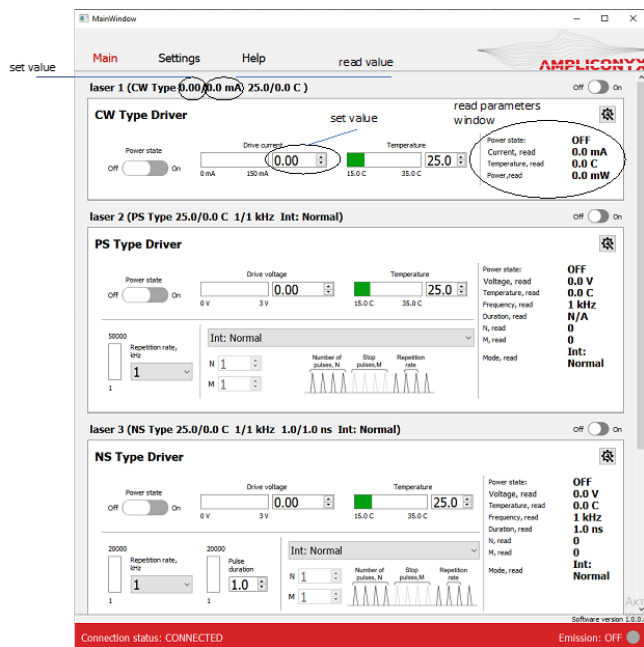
MainWindow

set value

Main Settings Help

read value

AMPLICONYX

laser 1 (CW Type 0.00/0.0 mA 25.0/0.0 C )

Off On

read parameters window

CW Type Driver

set value

Power state

Drive current

Temperature

Off On

0.00

25.0

0 mA 150 mA

15.0 C 35.0 C

Power state: OFF
Current, read 0.0 mA
Temperature, read 0.0 C
Power,read 0.0 mW

laser 2 (PS Type 25.0/0.0 C 1/1 kHz Int: Normal)

Off On

PS Type Driver

Power state

Drive voltage

Temperature

Off On

0.00

25.0

0 V 3 V

15.0 C 35.0 C

Power state: OFF
Voltage, read 0.0 V
Temperature, read 0.0 C
Frequency, read 1 kHz
Duration, read N/A
N, read 0
M, read 0
Mode, read Int: Normal

50000

Repetition rate, kHz

1

1

Int: Normal

N 1

M 1

Number of pulses, N

Stop pulses,M

Repetition rate

laser 3 (NS Type 25.0/0.0 C 1/1 kHz 1.0/1.0 ns Int: Normal)

Off On

NS Type Driver

Power state

Drive voltage

Temperature

Off On

0.00

25.0

0 V 3 V

15.0 C 35.0 C

Power state: OFF
Voltage, read 0.0 V
Temperature, read 0.0 C
Frequency, read 1 kHz
Duration, read 1.0 ns
N, read 0
M, read 0
Mode, read Int: Normal

20000

Repetition rate, kHz

1

1

20000

Pulse duration

1.0

1

Int: Normal

N 1

M 1

Number of pulses, N

Stop pulses,M

Repetition rate

Software version 1.0.0

Connection status: CONNECTED

Emission: OFF